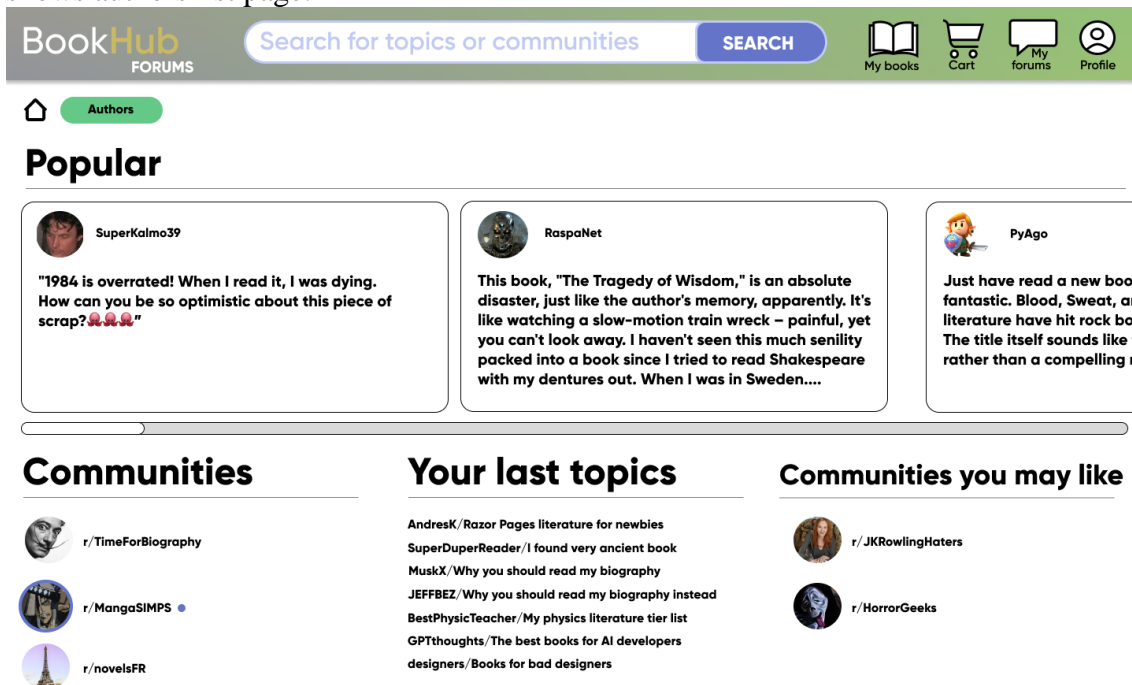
BookHub FORUMS

Search for topics or communities

SEARCH

My books

Cart

My forums

Profile

Authors

Popular

SuperKalmo39

"1984 is overrated! When I read it, I was dying. How can you be so optimistic about this piece of scrap?🐙🐙🐙"

RaspaNet

This book, "The Tragedy of Wisdom," is an absolute disaster, just like the author's memory, apparently. It's like watching a slow-motion train wreck – painful, yet you can't look away. I haven't seen this much senility packed into a book since I tried to read Shakespeare with my dentures out. When I was in Sweden....

PyAgo

Just have read a new boo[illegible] fantastic. Blood, Sweat, a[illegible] literature have hit rock bo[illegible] The title itself sounds like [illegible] rather than a compelling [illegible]

Communities

r/TimeForBiography

r/MangaSIMPS

r/novelsFR

Your last topics

AndresK/Razor Pages literature for newbies

SuperDuperReader/I found very ancient book

MuskX/Why you should read my biography

JEFFBEZ/Why you should read my biography instead

BestPhysicTeacher/My physics literature tier list

GPTthoughts/The best books for AI developers

designers/Books for bad designers

Communities you may like

r/JKRowlingHaters

r/HorrorGeeks